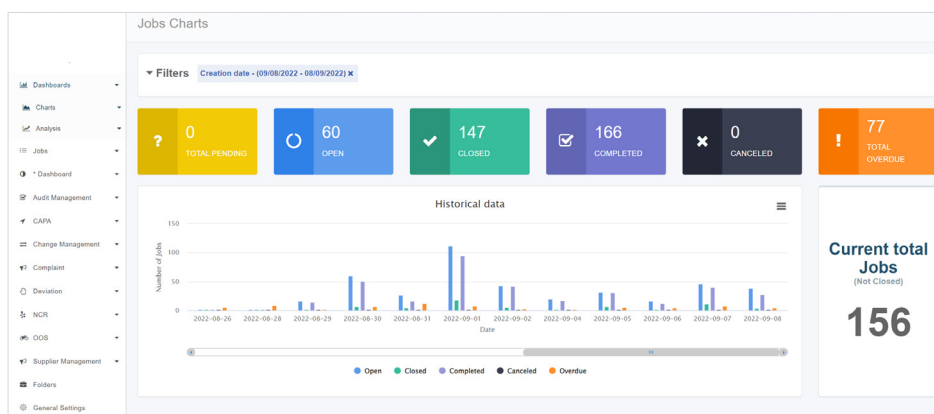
Jobs Charts

Dashboards
Charts
Analysis
Jobs
* Dashboard
Audit Management
CAPA
Change Management
Complaint
Deviation
NCR
OOS
Supplier Management
Folders
General Settings

Filters Creation date - (09/08/2022 - 08/09/2022) ✖

? 0 TOTAL PENDING

60 OPEN

147 CLOSED

166 COMPLETED

0 CANCELED

! 77 TOTAL OVERDUE

Historical data

150
100
50
0

Number of Jobs

2022-08-26 2022-08-28 2022-08-29 2022-08-30 2022-08-31 2022-09-01 2022-09-02 2022-09-04 2022-09-05 2022-09-06 2022-09-07 2022-09-08

Date

Open Closed Completed Canceled Overdue

Current total Jobs
(Not Closed)
156